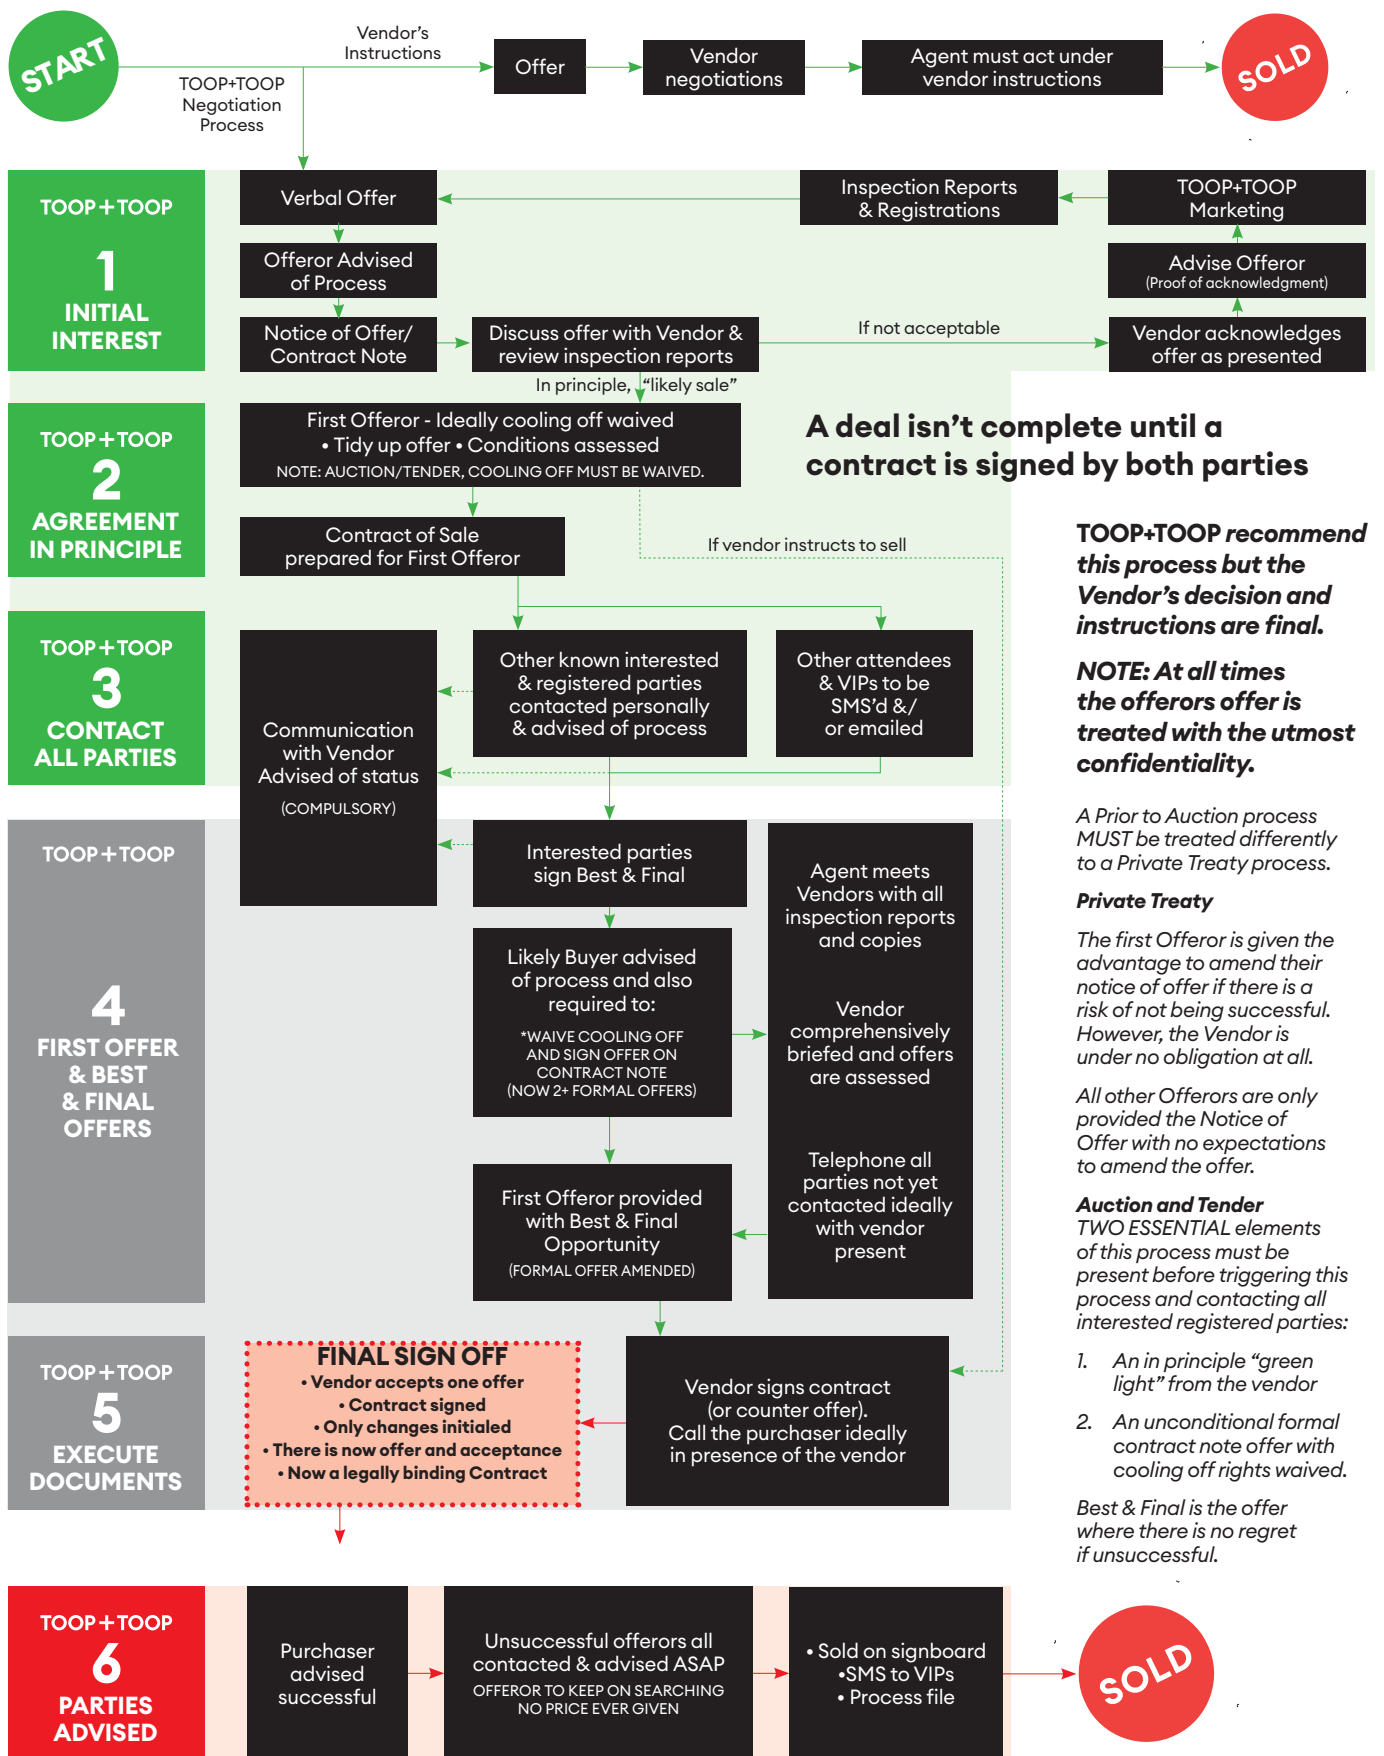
START

Vendor's Instructions

TOOP+TOOP Negotiation Process

Offer

Vendor negotiations

Agent must act under vendor instructions

SOLD

TOOP+TOOP
1
INITIAL INTEREST

Verbal Offer

Inspection Reports & Registrations

TOOP+TOOP Marketing

Offeror Advised of Process

Advise Offeror
(Proof of acknowledgment)

Notice of Offer/ Contract Note

Discuss offer with Vendor & review inspection reports

If not acceptable

Vendor acknowledges offer as presented

In principle, "likely sale"

TOOP+TOOP
2
AGREEMENT IN PRINCIPLE

First Offeror - Ideally cooling off waived
• Tidy up offer • Conditions assessed
NOTE: AUCTION/TENDER, COOLING OFF MUST BE WAIVED.

A deal isn't complete until a contract is signed by both parties

Contract of Sale prepared for First Offeror

If vendor instructs to sell

TOOP+TOOP recommend this process but the Vendor's decision and instructions are final.

NOTE: At all times the offerors offer is treated with the utmost confidentiality.

TOOP+TOOP
3
CONTACT ALL PARTIES

Communication with Vendor Advised of status
(COMPULSORY)

Other known interested & registered parties contacted personally & advised of process

Other attendees & VIPs to be SMS'd &/ or emailed

TOOP+TOOP
4
FIRST OFFER & BEST & FINAL OFFERS

Interested parties sign Best & Final

Agent meets Vendors with all inspection reports and copies

Likely Buyer advised of process and also required to:
*WAIVE COOLING OFF AND SIGN OFFER ON CONTRACT NOTE (NOW 2+ FORMAL OFFERS)

Vendor comprehensively briefed and offers are assessed

Telephone all parties not yet contacted ideally with vendor present

First Offeror provided with Best & Final Opportunity
(FORMAL OFFER AMENDED)

A Prior to Auction process MUST be treated differently to a Private Treaty process.

Private Treaty

The first Offeror is given the advantage to amend their notice of offer if there is a risk of not being successful. However, the Vendor is under no obligation at all.

All other Offerors are only provided the Notice of Offer with no expectations to amend the offer.

Auction and Tender
TWO ESSENTIAL elements of this process must be present before triggering this process and contacting all interested registered parties:

1. An in principle "green light" from the vendor

2. An unconditional formal contract note offer with cooling off rights waived.

Best & Final is the offer where there is no regret if unsuccessful.

TOOP+TOOP
5
EXECUTE DOCUMENTS

FINAL SIGN OFF
• Vendor accepts one offer
• Contract signed
• Only changes initialed
• There is now offer and acceptance
• Now a legally binding Contract

Vendor signs contract (or counter offer). Call the purchaser ideally in presence of the vendor

TOOP+TOOP
6
PARTIES ADVISED

Purchaser advised successful

Unsuccessful offerors all contacted & advised ASAP
OFFEROR TO KEEP ON SEARCHING NO PRICE EVER GIVEN

• Sold on signboard
•SMS to VIPs
• Process file

SOLD